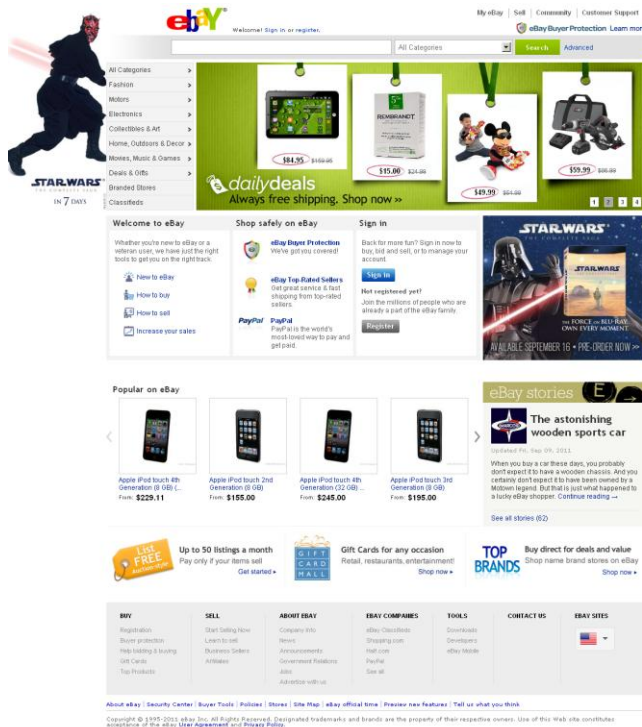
STAR WARS
THE COMPLETE SAGA
IN 7 DAYS

ebay

Welcome! Sign in or register.

My eBay | Sell | Community | Customer Support

eBay Buyer Protection Learn more

All Categories

Search

Advanced

All Categories
Fashion
Motors
Electronics
Collectibles & Art
Home, Outdoors & Decor
Movies, Music & Games
Deals & Gifts
Branded Stores
Classifieds

$84.95 $159.95
$15.00 $24.99
$49.99 $51.99
$59.99 $99.99

dailydeals
Always free shipping. Shop now »

1 2 3 4

Welcome to eBay

Whether you're new to eBay or a veteran user, we have just the right tools to get you on the right track.

New to eBay
How to buy
How to sell
Increase your sales

Shop safely on eBay

eBay Buyer Protection
We've got you covered!

eBay Top-Rated Sellers
Get great service & fast shipping from top-rated sellers.

PayPal
PayPal is the world's most-loved way to pay and get paid.

Sign in

Back for more fun? Sign in now to buy, bid and sell, or to manage your account.

Sign in

Not registered yet?

Join the millions of people who are already a part of the eBay family.

Register

STAR WARS
THE COMPLETE SAGA
THE FORCE ON BLU-RAY. OWN EVERY MOMENT
AVAILABLE SEPTEMBER 16 • PRE-ORDER NOW >>

Popular on eBay

Apple iPod touch 4th Generation (8 GB) (...
From: $229.11

Apple iPod touch 2nd Generation (8 GB) (...
From: $155.00

Apple iPod touch 4th Generation (32 GB) (...
From: $245.00

Apple iPod touch 3rd Generation (8 GB) (...
From: $195.00

eBay stories

The astonishing wooden sports car

Updated Fri, Sep 09, 2011

When you buy a car these days, you probably don't expect it to have a wooden chassis. And you certainly don't expect it to have been owned by a Motown legend. But that is just what happened to a lucky eBay shopper. Continue reading »

See all stories (62)

List FREE

Up to 50 listings a month
Pay only if your items sell
Get started »

GIFT CARD MALL

Gift Cards for any occasion
Retail, restaurants, entertainment!
Shop now »

TOP BRANDS

Buy direct for deals and value
Shop name brand stores on eBay
Shop now »

BUY
Registration
Buyer protection
Help bidding & buying
Gift Cards
Top Products

SELL
Start Selling Now
Learn to sell
Business Sellers
Affiliates

ABOUT EBAY
Company Info
News
Announcements
Government Relations
Jobs
Advertise with us

EBAY COMPANIES
eBay Classifieds
Shopping.com
Half.com
PayPal
See all

TOOLS
Downloads
Developers
eBay Mobile

CONTACT US

EBAY SITES

About eBay | Security Center | Buyer Tools | Policies | Stores | Site Map | eBay official time | Preview new features | Tell us what you think

Copyright © 1995-2011 eBay Inc. All Rights Reserved. Designated trademarks and brands are the property of their respective owners. Use of this Web site constitutes acceptance of the eBay User Agreement and Privacy Policy.